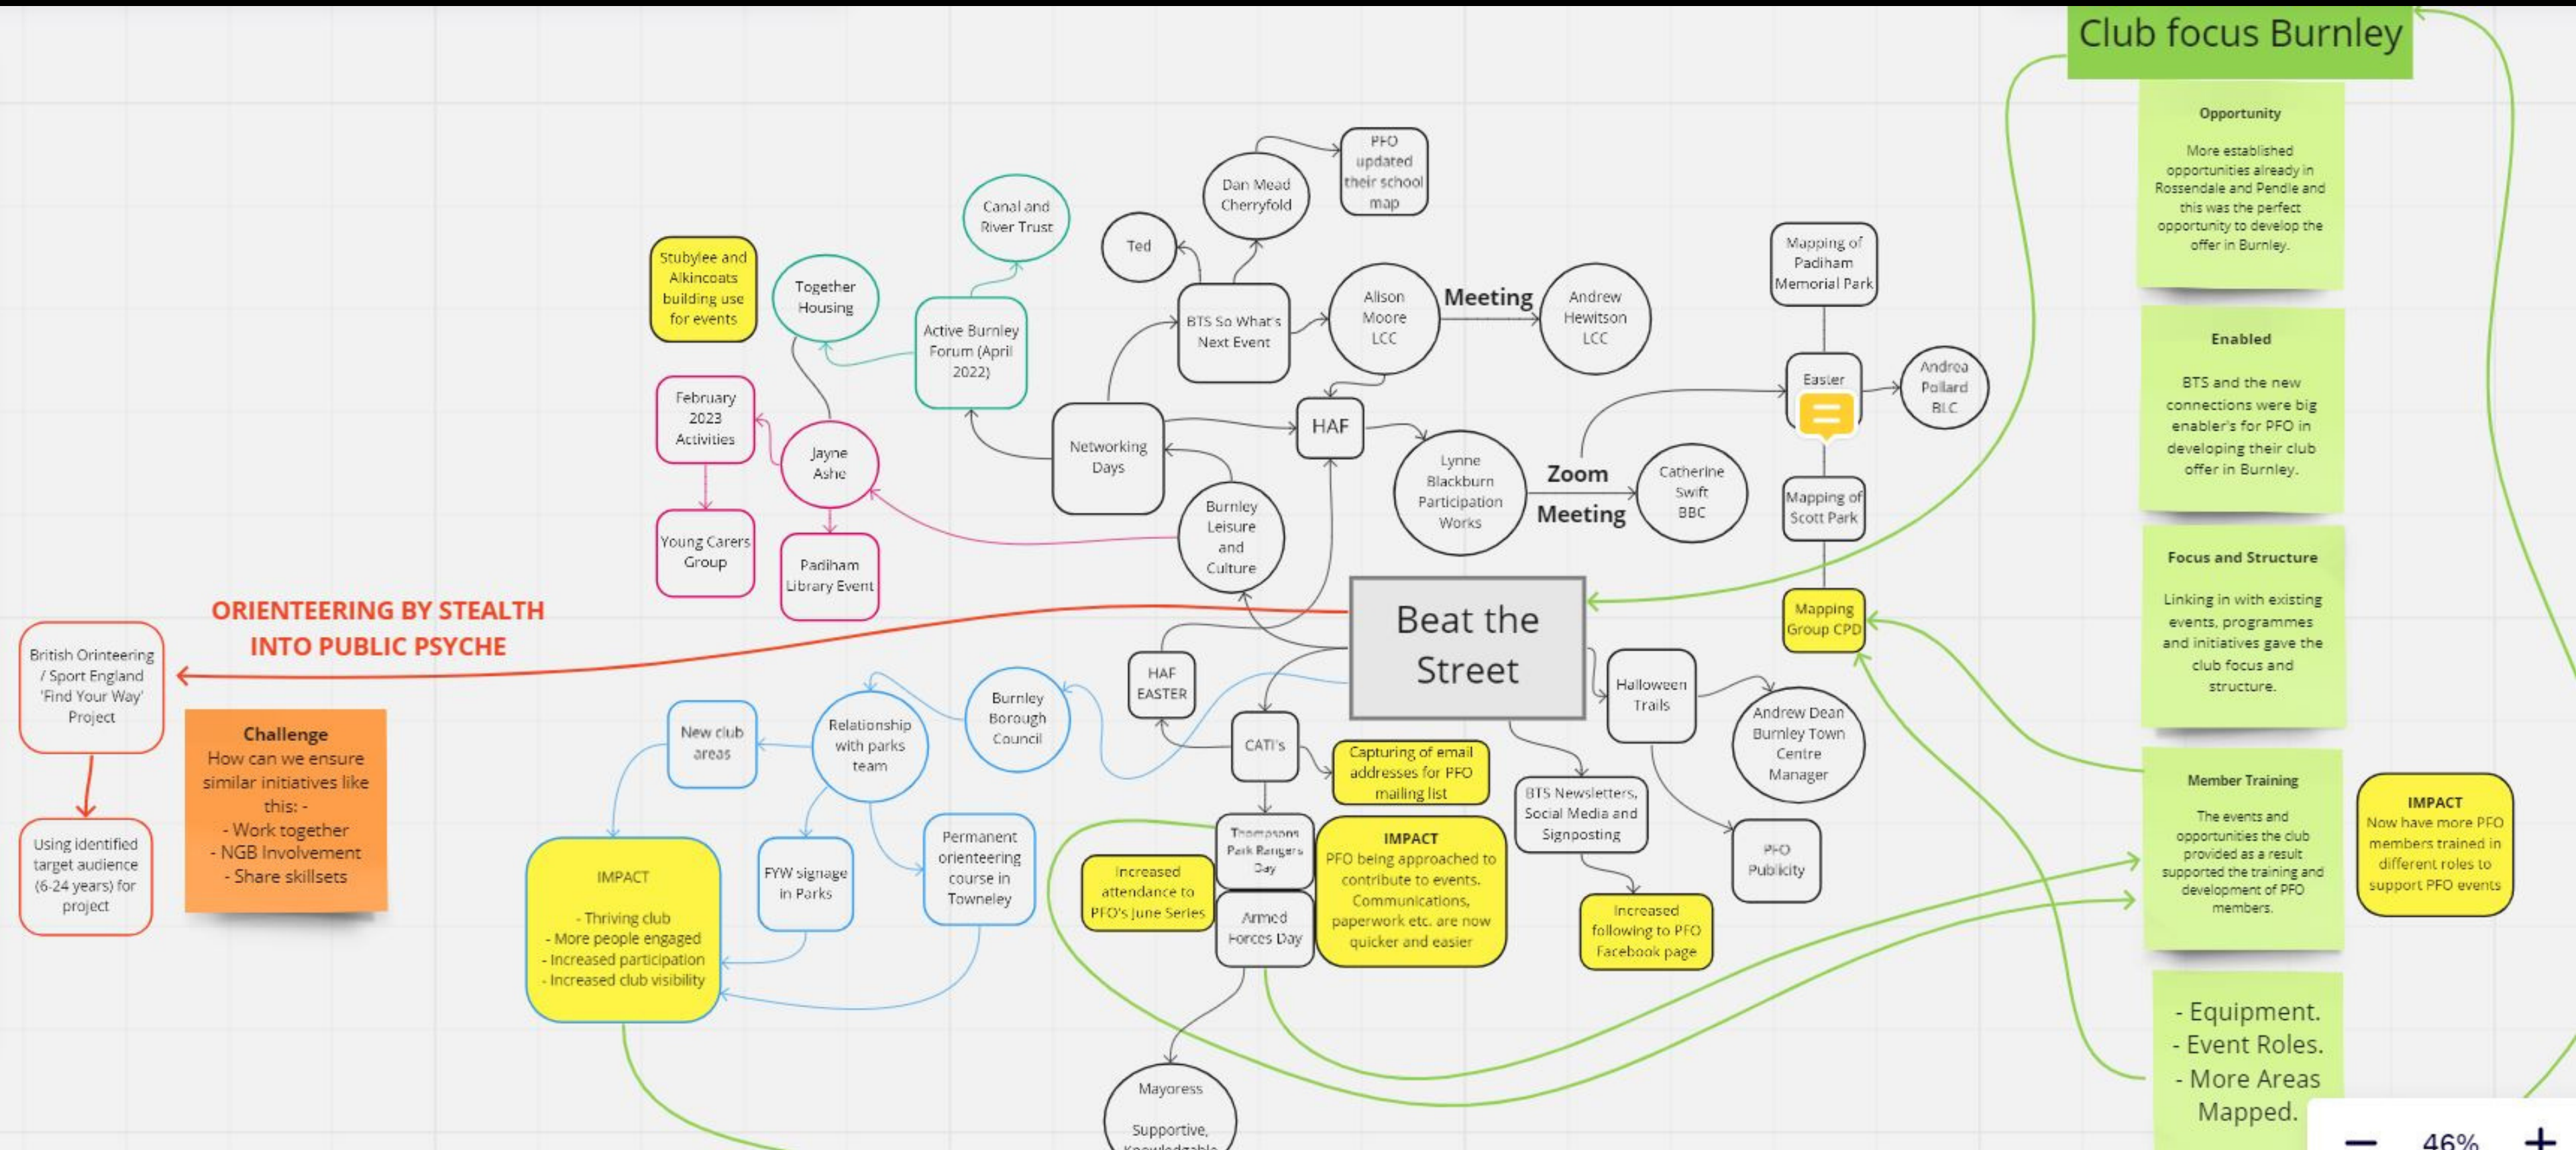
Club focus Burnley

Opportunity

More established opportunities already in Rossendale and Pendle and this was the perfect opportunity to develop the offer in Burnley.

Enabled

BTS and the new connections were big enabler's for PFO in developing their club offer in Burnley.

Focus and Structure

Linking in with existing events, programmes and initiatives gave the club focus and structure.

Member Training

The events and opportunities the club provided as a result supported the training and development of PFO members.

IMPACT
Now have more PFO members trained in different roles to support PFO events

- Equipment.
- Event Roles.
- More Areas Mapped.

Stubylee and Alkincoats building use for events

Together Housing

Canal and River Trust

Active Burnley Forum (April 2022)

Ted

Dan Mead Cherryfold

PFO updated their school map

BTS So What's Next Event

Alison Moore LCC

Meeting

Andrew Hewitson LCC

Mapping of Padiham Memorial Park

Easter

Andrea Pollard BLC

February 2023 Activities

Jayne Ashe

Networking Days

HAF

Lynne Blackburn Participation Works

Zoom Meeting

Catherine Swift BBC

Mapping of Scott Park

Young Carers Group

Padiham Library Event

Burnley Leisure and Culture

ORIENTEERING BY STEALTH INTO PUBLIC PSYCHE

Beat the Street

Mapping Group CPD

British Orienteering / Sport England 'Find Your Way' Project

Challenge
How can we ensure similar initiatives like this: -
- Work together
- NGB Involvement
- Share skillsets

Using identified target audience (6-24 years) for project

New club areas

Relationship with parks team

Burnley Borough Council

HAF EASTER

Halloween Trails

Andrew Dean Burnley Town Centre Manager

CATI's

Capturing of email addresses for PFO mailing list

BTS Newsletters, Social Media and Signposting

IMPACT

- Thriving club
- More people engaged
- Increased participation
- Increased club visibility

FYW signage in Parks

Permanent orienteering course in Towneley

Thompsons Park Rangers Day

Increased attendance to PFO's June Series

IMPACT
PFO being approached to contribute to events. Communications, paperwork etc. are now quicker and easier

PFO Publicity

Armed Forces Day

Increased following to PFO Facebook page

Mayoress

Supportive, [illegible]

46%